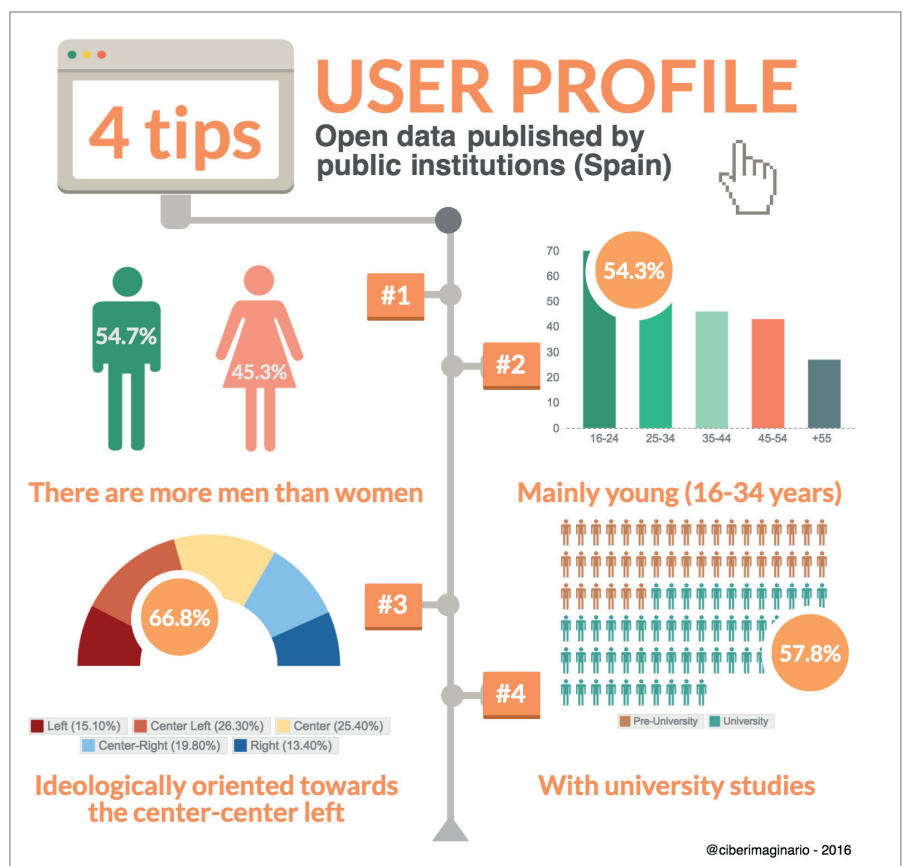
4 tips

USER PROFILE

Open data published by public institutions (Spain)

#1

54.7%

45.3%

There are more men than women

#2

54.3%

70
60
50
40
30
20
10
0

16-24 25-34 35-44 45-54 +55

Mainly young (16-34 years)

#3

66.8%

Left (15.10%) Center Left (26.30%) Center (25.40%) Center-Right (19.80%) Right (13.40%)

Ideologically oriented towards the center-center left

#4

57.8%

Pre-University University

With university studies

@ciberimaginario - 2016